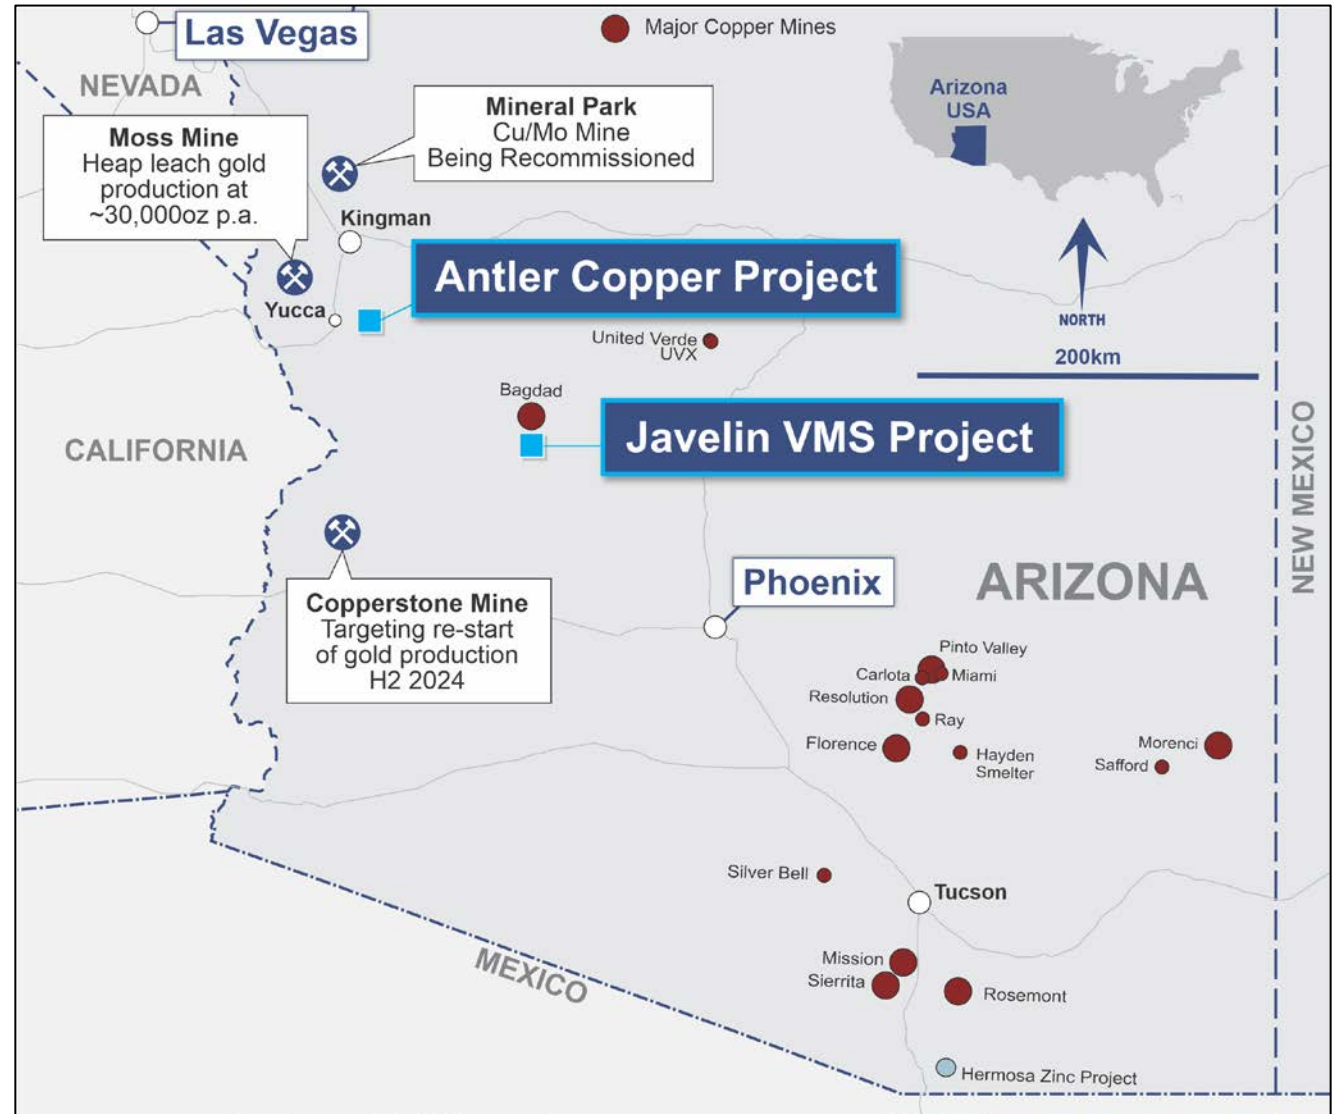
Las Vegas

Major Copper Mines

Arizona USA

NEVADA

Mineral Park
Cu/Mo Mine
Being Recommissioned

Moss Mine
Heap leach gold production at ~30,000oz p.a.

Kingman

Antler Copper Project

Yucca

NORTH

200km

United Verde UVX

Bagdad

Javelin VMS Project

CALIFORNIA

NEW MEXICO

Phoenix

ARIZONA

Copperstone Mine
Targeting re-start of gold production H2 2024

Pinto Valley
Carlota
Miami
Resolution
Ray
Florence
Hayden Smelter
Morenci
Safford

Silver Bell
Tucson

MEXICO

Mission
Sierrita
Rosemont

Hermosa Zinc Project